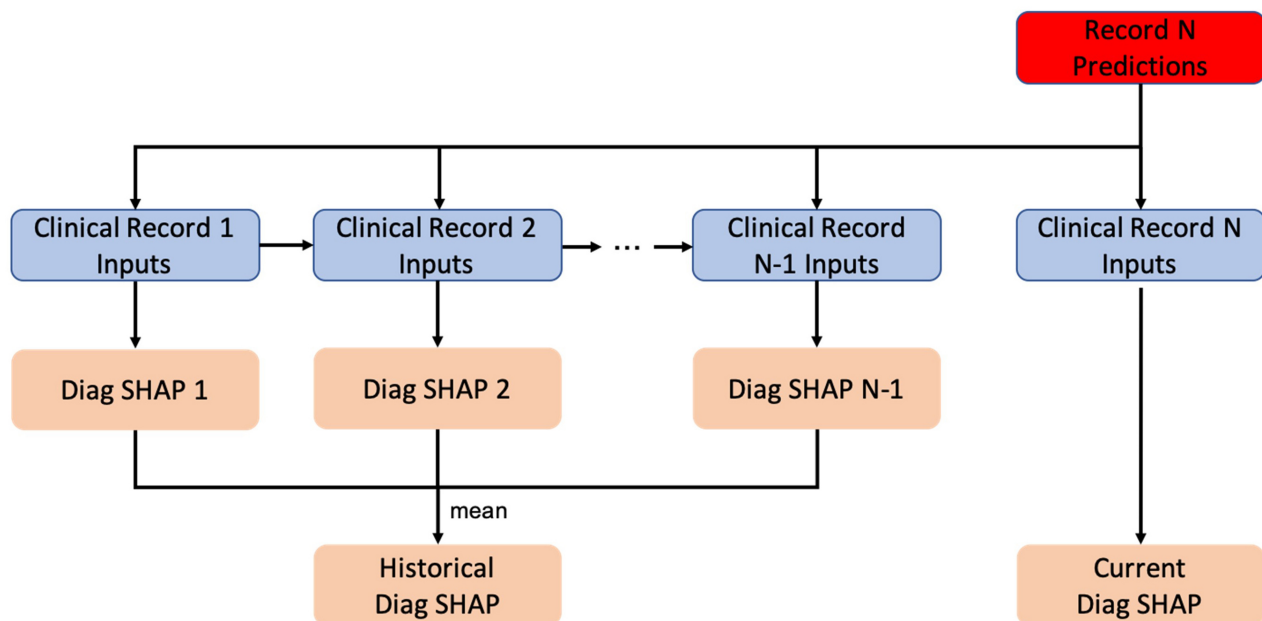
Record N Predictions

Clinical Record 1 Inputs

Clinical Record 2 Inputs

...

Clinical Record N-1 Inputs

Clinical Record N Inputs

Diag SHAP 1

Diag SHAP 2

Diag SHAP N-1

mean

Historical Diag SHAP

Current Diag SHAP